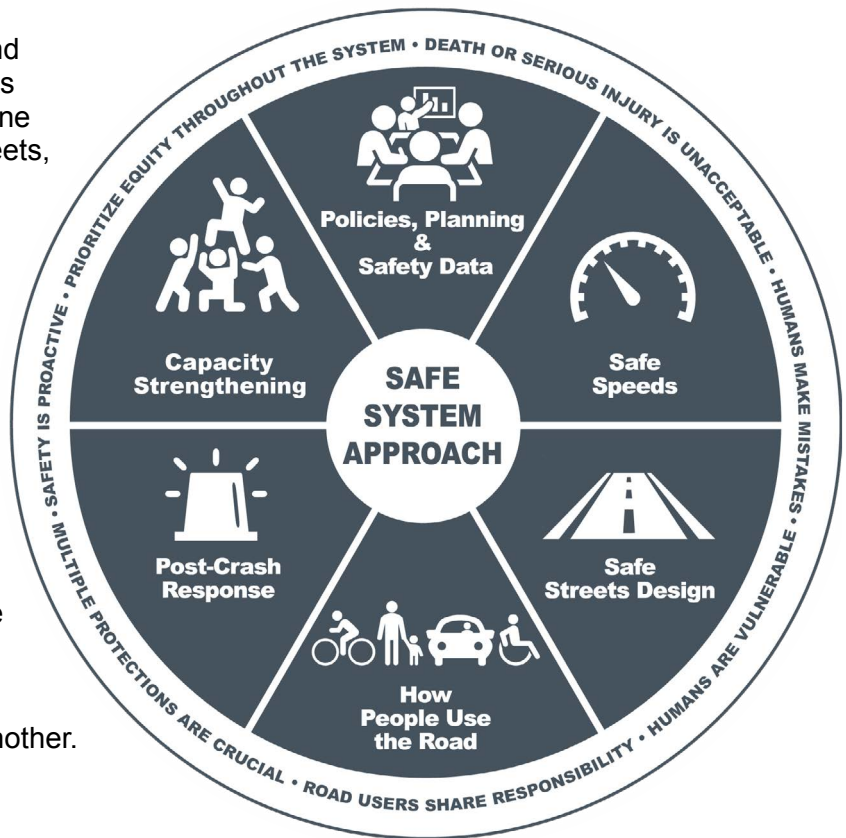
nd
s
ne
eets,

e

nother.

DEATH OR SERIOUS INJURY IS UNACCEPTABLE • HUMANS MAKE MISTAKES • HUMANS ARE VULNERABLE • ROAD USERS SHARE RESPONSIBILITY • MULTIPLE PROTECTIONS ARE CRUCIAL • SAFETY IS PROACTIVE • PRIORITIZE EQUITY THROUGHOUT THE SYSTEM •

Policies, Planning & Safety Data

Safe Speeds

Safe Streets Design

How People Use the Road

Post-Crash Response

Capacity Strengthening

SAFE SYSTEM APPROACH